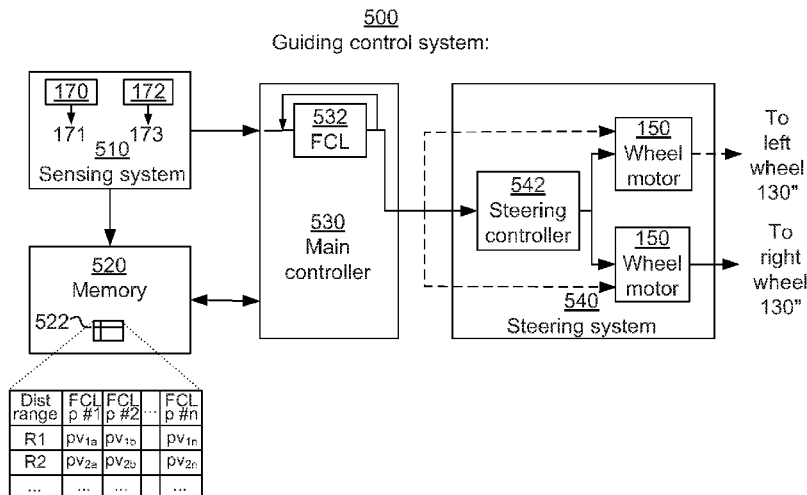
500
Guiding control system:

170
171
172
173
510
Sensing system

532
FCL

530
Main controller

542
Steering controller

150
Wheel motor

150
Wheel motor

540
Steering system

To left wheel 130"

To right wheel 130"

520
Memory
522

| Dist range | FCL p #1 | FCL p #2 | ... | FCL p #n |
|---|---|---|---|---|
| R1 | $pv_{1a}$ | $pv_{1b}$ | | $pv_{1n}$ |
| R2 | $pv_{2a}$ | $pv_{2b}$ | | $pv_{2n}$ |
| ... | ... | ... | | ... |